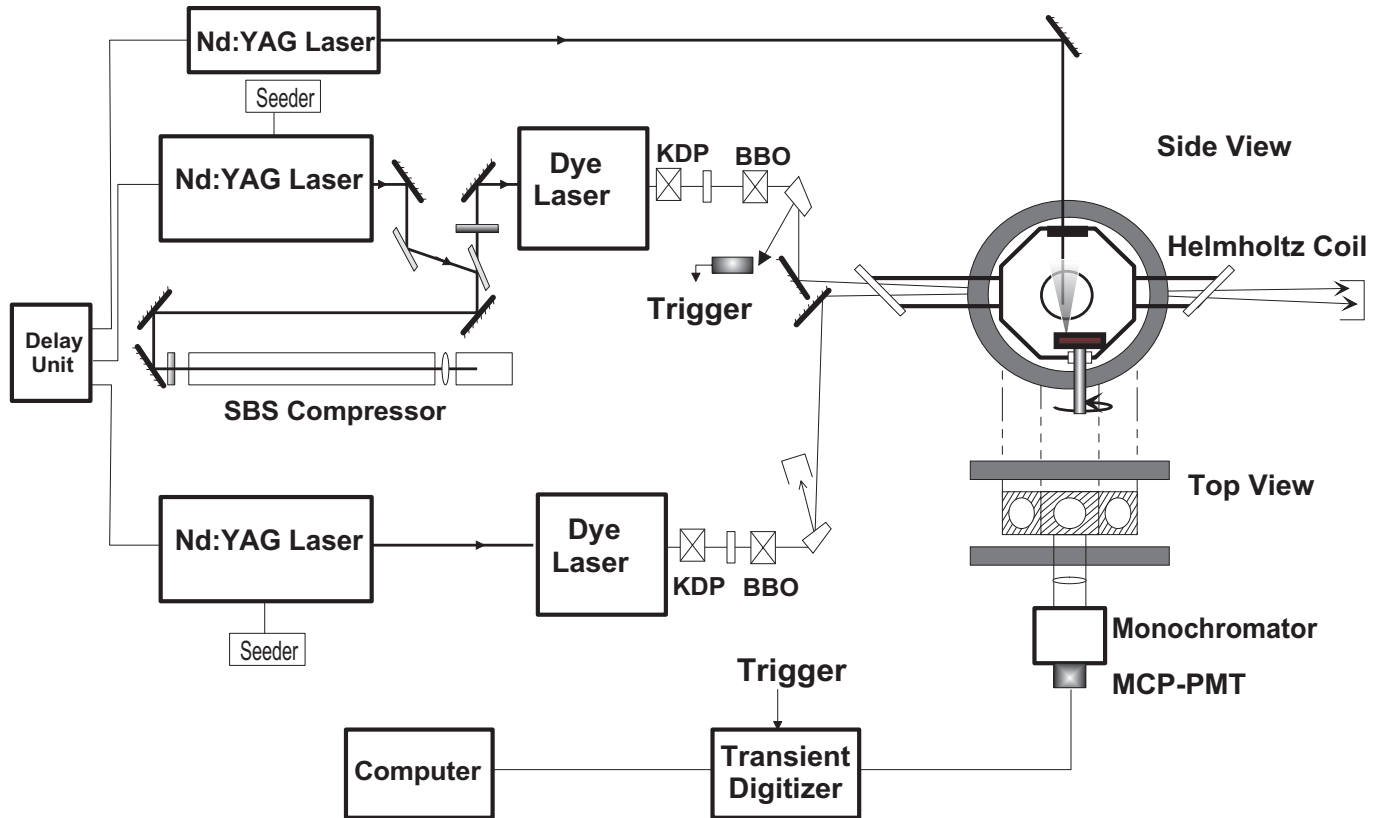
Nd:YAG Laser

Seeder

Nd:YAG Laser

Dye Laser

KDP

BBO

Side View

Helmholtz Coil

Trigger

Delay Unit

SBS Compressor

Top View

Nd:YAG Laser

Dye Laser

KDP

BBO

Seeder

Monochromator

MCP-PMT

Trigger

Computer

Transient Digitizer